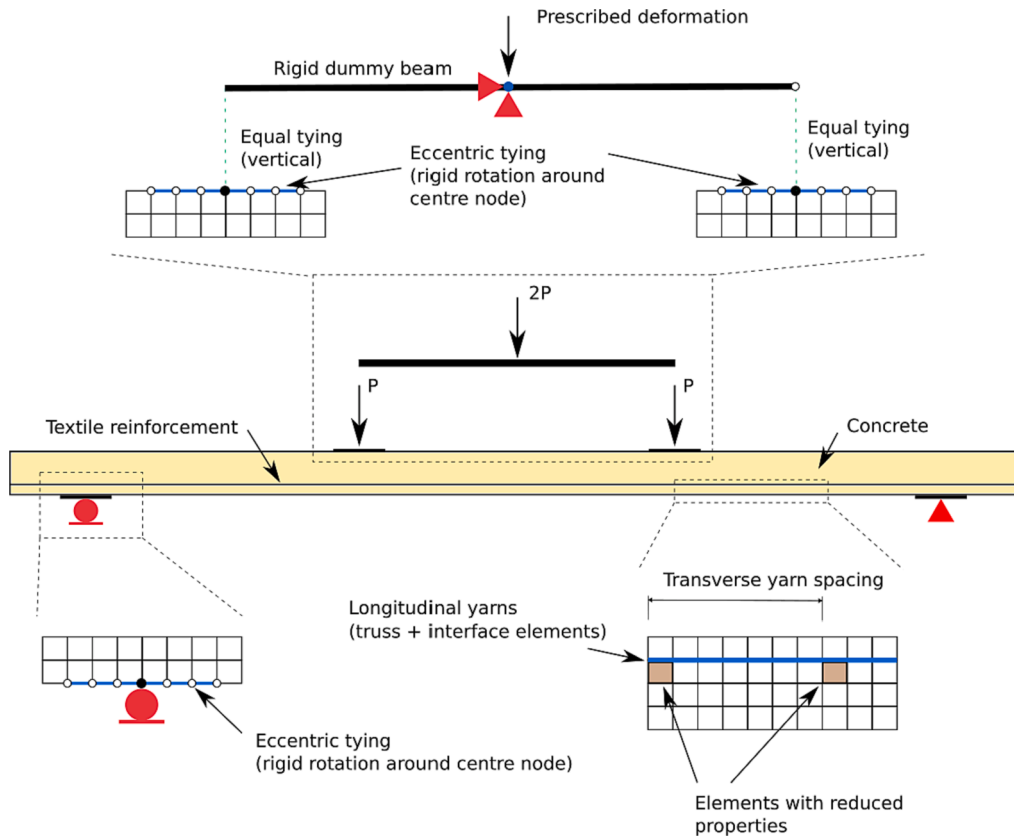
Prescribed deformation

Rigid dummy beam

Equal tying (vertical)

Eccentric tying (rigid rotation around centre node)

Equal tying (vertical)

2P

P

P

Textile reinforcement

Concrete

Transverse yarn spacing

Longitudinal yarns (truss + interface elements)

Eccentric tying (rigid rotation around centre node)

Elements with reduced properties